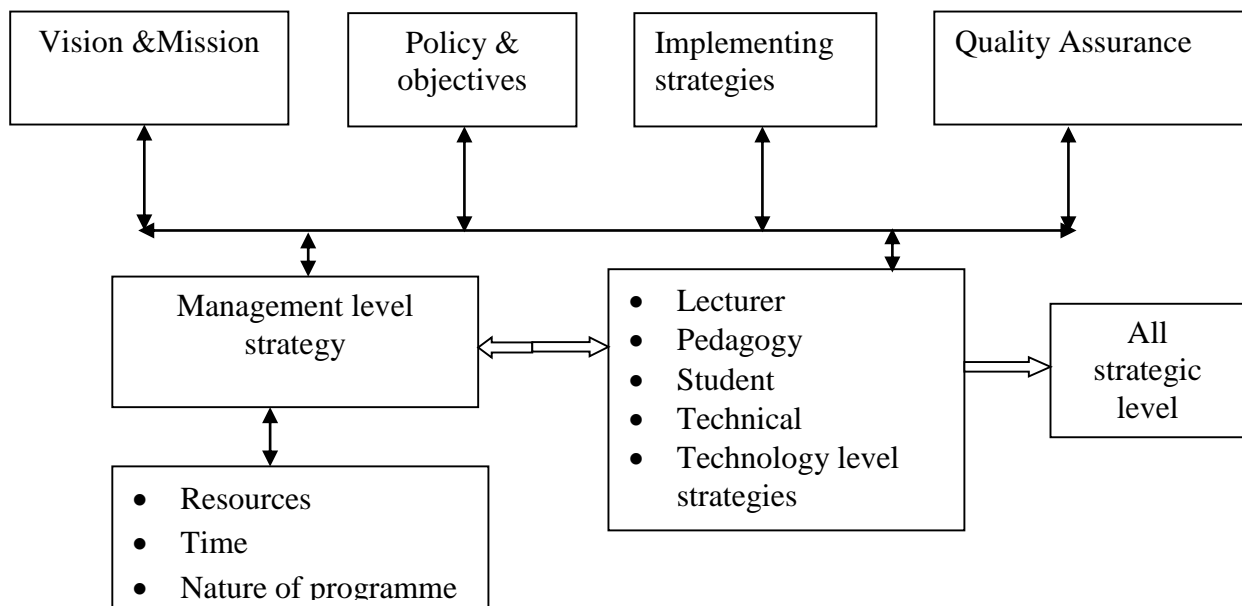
Vision &Mission

Policy & objectives

Implementing strategies

Quality Assurance

Management level strategy

- Lecturer
- Pedagogy
- Student
- Technical
- Technology level strategies

All strategic level

- Resources
- Time
- Nature of programme